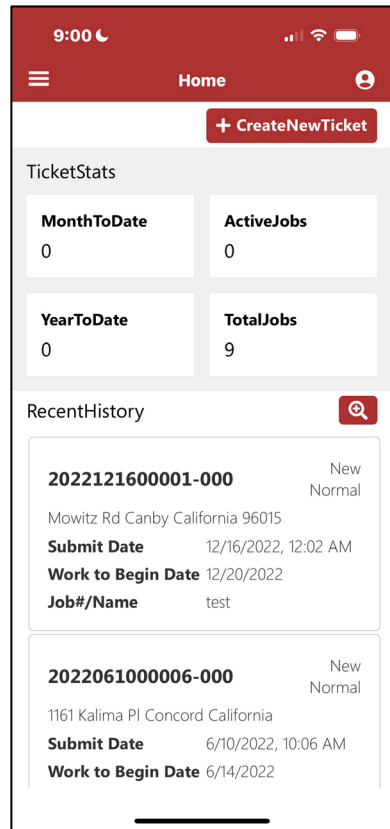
9:00

Home

+ CreateNewTicket

TicketStats

MonthToDate
0

ActiveJobs
0

YearToDate
0

TotalJobs
9

RecentHistory

2022121600001-000
New
Normal
Mowitz Rd Canby California 96015
Submit Date 12/16/2022, 12:02 AM
Work to Begin Date 12/20/2022
Job#/Name test

2022061000006-000
New
Normal
1161 Kalima Pl Concord California
Submit Date 6/10/2022, 10:06 AM
Work to Begin Date 6/14/2022